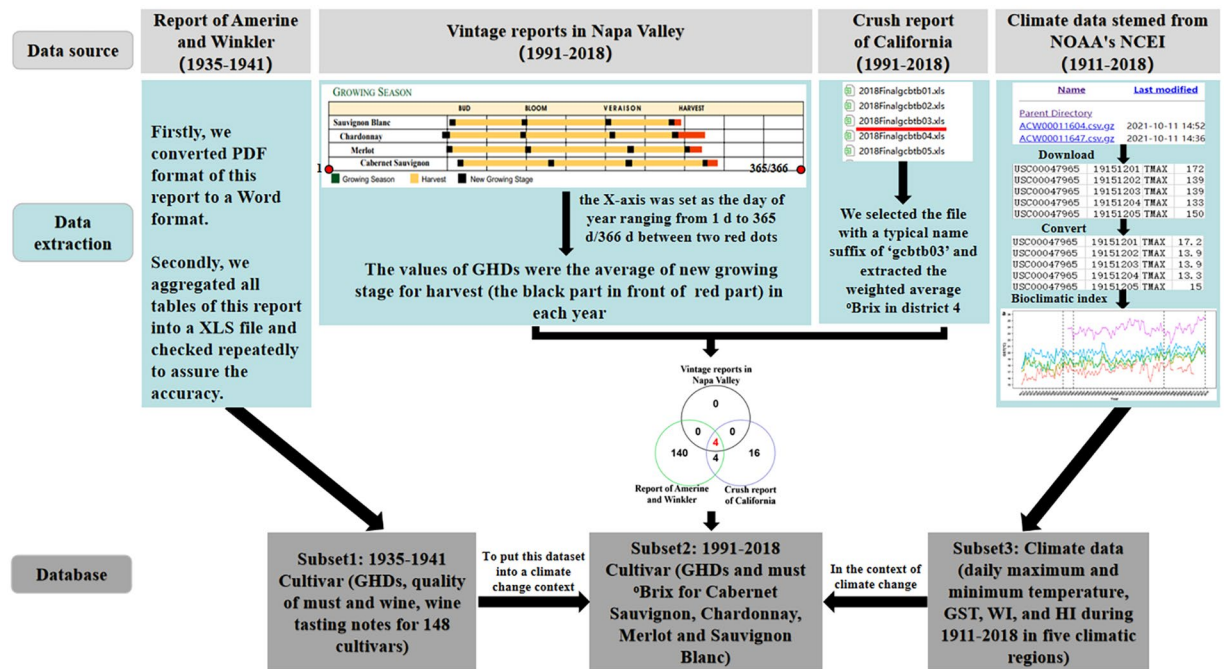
Data source

Report of Amerine and Winkler (1935-1941)

Vintage reports in Napa Valley (1991-2018)

Crush report of California (1991-2018)

Climate data stemed from NOAA's NCEI (1911-2018)

Data extraction

Firstly, we converted PDF format of this report to a Word format.

Secondly, we aggregated all tables of this report into a XLS file and checked repeatedly to assure the accuracy.

GROWING SEASON

BUD BLOOM VERAISON HARVEST

Sauvignon Blanc
Chardonnay
Merlot
Cabernet Sauvignon

1

365/366

Growing Season Harvest New Growing Stage

the X-axis was set as the day of year ranging from 1 d to 365 d/366 d between two red dots

The values of GHDs were the average of new growing stage for harvest (the black part in front of red part) in each year

2018Finalgcbtb01.xls
2018Finalgcbtb02.xls
2018Finalgcbtb03.xls
2018Finalgcbtb04.xls
2018Finalgcbtb05.xls

We selected the file with a typical name suffix of 'gcbtb03' and extracted the weighted average ºBrix in district 4

Name Last modified

Parent Directory
ACW00011604.csv.gz 2021-10-11 14:52
ACW00011647.csv.gz 2021-10-11 14:36

Download

| USC00047965 | 19151201 | TMAX | 172 |
|---|---|---|---|
| USC00047965 | 19151202 | TMAX | 139 |
| USC00047965 | 19151203 | TMAX | 139 |
| USC00047965 | 19151204 | TMAX | 133 |
| USC00047965 | 19151205 | TMAX | 150 |

Convert

| USC00047965 | 19151201 | TMAX | 17.2 |
|---|---|---|---|
| USC00047965 | 19151202 | TMAX | 13.9 |
| USC00047965 | 19151203 | TMAX | 13.9 |
| USC00047965 | 19151204 | TMAX | 13.3 |
| USC00047965 | 19151205 | TMAX | 15 |

Bioclimatic index

Vintage reports in Napa Valley

0
0 0
4
140 4 16

Report of Amerine and Winkler

Crush report of California

Database

Subset1: 1935-1941 Cultivar (GHDs, quality of must and wine, wine tasting notes for 148 cultivars)

To put this dataset into a climate change context

Subset2: 1991-2018 Cultivar (GHDs and must ºBrix for Cabernet Sauvignon, Chardonnay, Merlot and Sauvignon Blanc)

In the context of climate change

Subset3: Climate data (daily maximum and minimum temperature, GST, WI, and HI during 1911-2018 in five climatic regions)